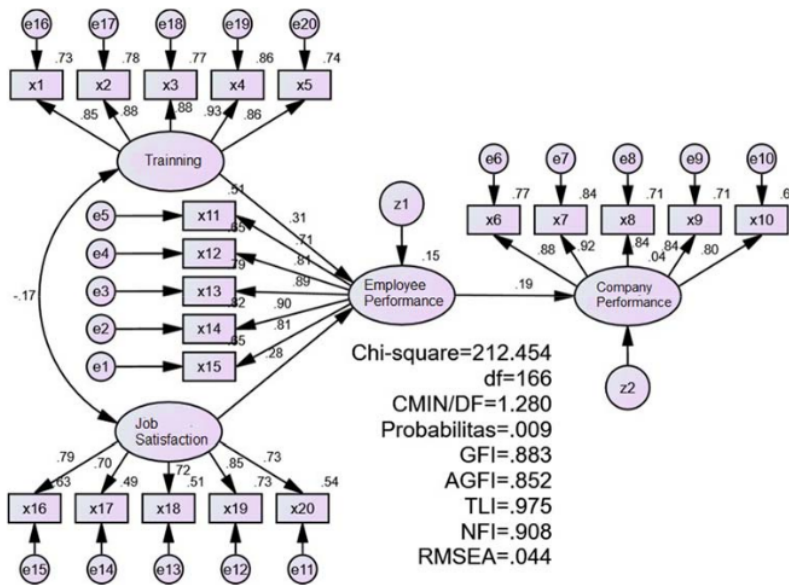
e16 e17 e18 e19 e20
.73 .78 .77 .86 .74
x1 x2 x3 x4 x5
.85 .88 .88 .93 .86
Trainning
.51
.31
e5 x11 .65 .71
e4 x12 .79 .81
e3 x13 .82 .89
e2 x14 .90
e1 x15 .65 .81
.28
-.17
z1
.15
Employee Performance
.19
e6 e7 e8 e9 e10
.77 .84 .71 .71 .6
x6 x7 x8 x9 x10
.88 .92 .84 .84 .04 .80
Company Performance
z2
Chi-square=212.454
df=166
CMIN/DF=1.280
Probabilitas=.009
GFI=.883
AGFI=.852
TLI=.975
NFI=.908
RMSEA=.044
Job Satisfaction
.79 .63 .70 .49 .72 .51 .85 .73 .73 .54
x16 x17 x18 x19 x20
e15 e14 e13 e12 e11